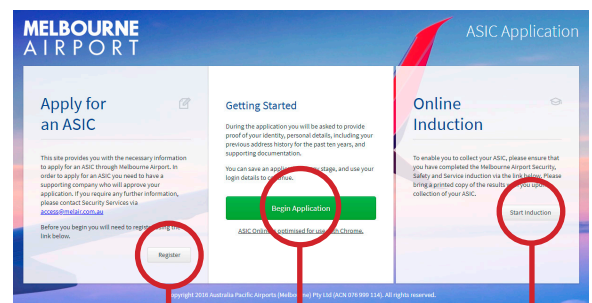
MELBOURNE AIRPORT

ASIC Application

Apply for an ASIC

This site provides you with the necessary information to apply for an ASIC through Melbourne Airport. In order to apply for an ASIC you need to have a supporting company who will approve your application. If you require any further information, please contact Security Services via access@melair.com.au

Before you begin you will need to register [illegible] link below.

Register

Getting Started

During the application you will be asked to provide proof of your identity, personal details, including your previous address history for the past ten years, and supporting documentation.

You can save an appli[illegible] stage, and use your login details to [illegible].

Begin Application

ASIC Online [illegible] optimised for use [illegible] Chrome.

Online Induction

To enable you to collect your ASIC, please ensure that you have completed the Melbourne Airport Security, Safety and Service Induction via the link below. Please bring a printed copy of the results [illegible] upon collection of your ASIC.

Start Induction

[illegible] Copyright 2016 Australia Pacific Airports (Melbourne) Pty Ltd (ACN 076 999 114). All rights reserved.